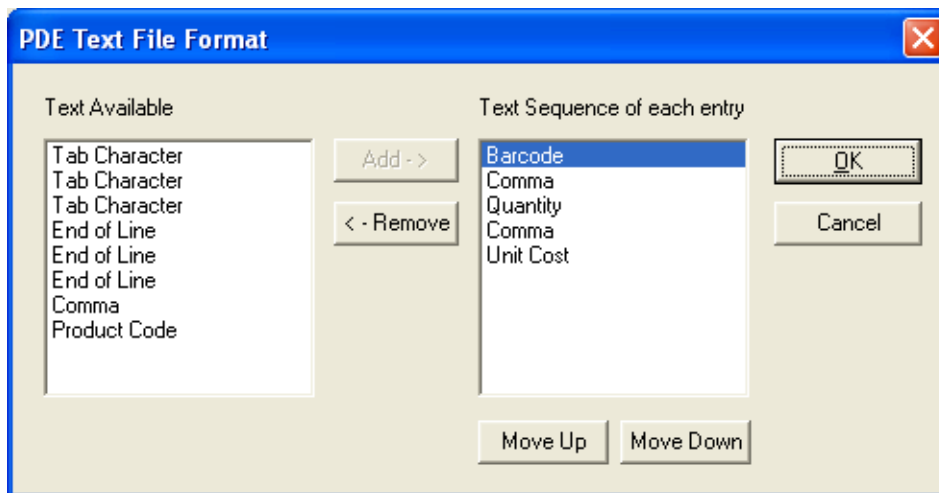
PDE Text File Format

Text Available

Tab Character
Tab Character
Tab Character
End of Line
End of Line
End of Line
Comma
Product Code

Add ->

<- Remove

Text Sequence of each entry

Barcode
Comma
Quantity
Comma
Unit Cost

OK

Cancel

Move Up

Move Down